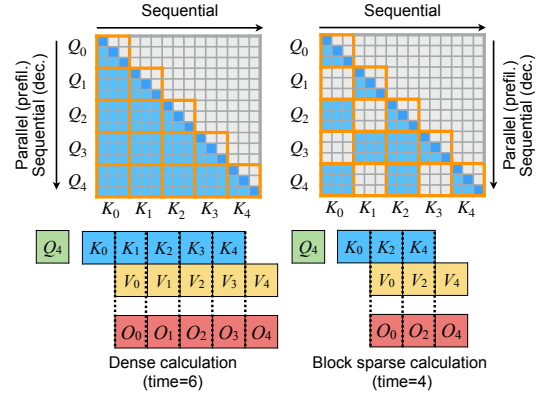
Sequential

Parallel (prefil.)
Sequential (dec.)

$Q_0$
$Q_1$
$Q_2$
$Q_3$
$Q_4$

$K_0$ $K_1$ $K_2$ $K_3$ $K_4$

Sequential

Parallel (prefil.)
Sequential (dec.)

$Q_0$
$Q_1$
$Q_2$
$Q_3$
$Q_4$

$K_0$ $K_1$ $K_2$ $K_3$ $K_4$

$Q_4$ $K_0$ $K_1$ $K_2$ $K_3$ $K_4$
$V_0$ $V_1$ $V_2$ $V_3$ $V_4$
$O_0$ $O_1$ $O_2$ $O_3$ $O_4$

Dense calculation
(time=6)

$Q_4$ $K_0$ $K_2$ $K_4$
$V_0$ $V_2$ $V_4$
$O_0$ $O_2$ $O_4$

Block sparse calculation
(time=4)